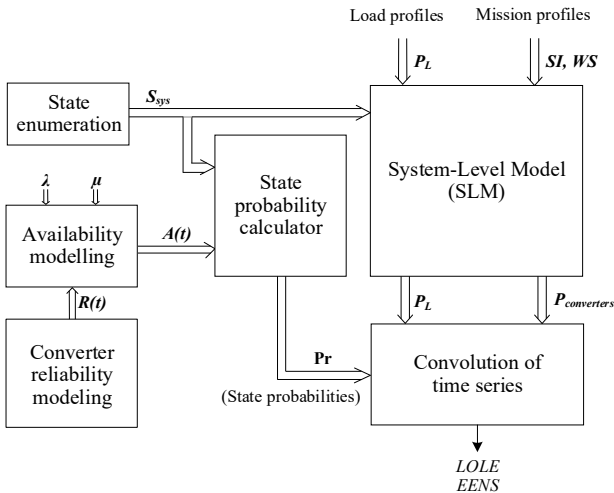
Load profiles

Mission profiles

$P_L$

$SI$, $WS$

State enumeration

$S_{sys}$

System-Level Model (SLM)

$\lambda$

$\mu$

Availability modelling

$A(t)$

State probability calculator

$R(t)$

$P_L$

$P_{converters}$

Converter reliability modeling

Pr

(State probabilities)

Convolution of time series

LOLE
EENS